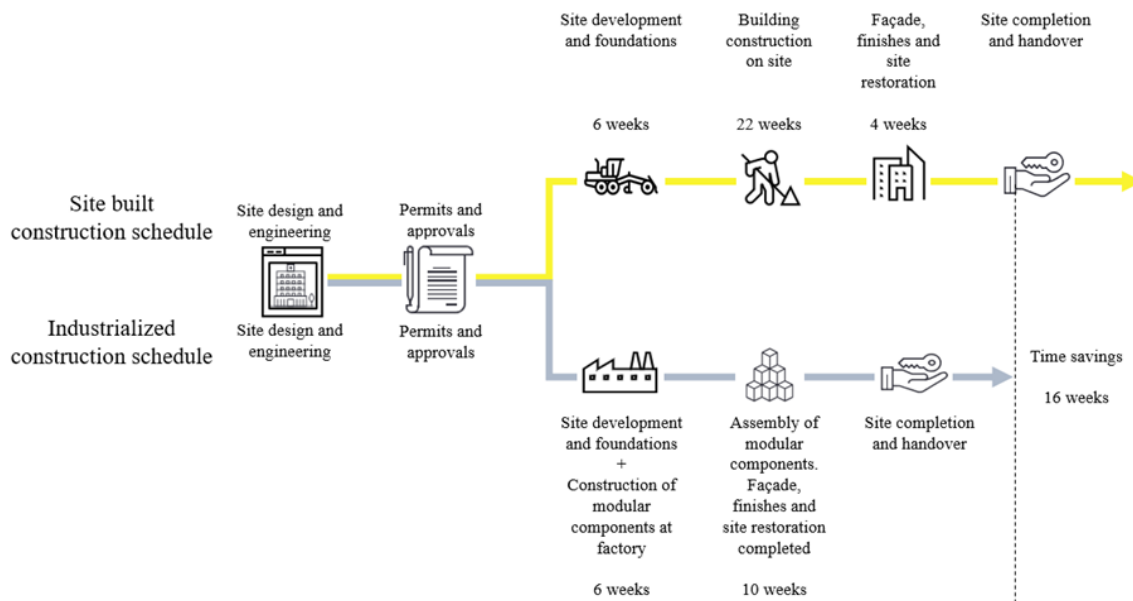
Site development and foundations

Building construction on site

Façade, finishes and site restoration

Site completion and handover

6 weeks

22 weeks

4 weeks

Site built construction schedule

Site design and engineering

Permits and approvals

Industrialized construction schedule

Site design and engineering

Permits and approvals

Time savings

16 weeks

Site development and foundations + Construction of modular components at factory

Assembly of modular components. Façade, finishes and site restoration completed

Site completion and handover

6 weeks

10 weeks